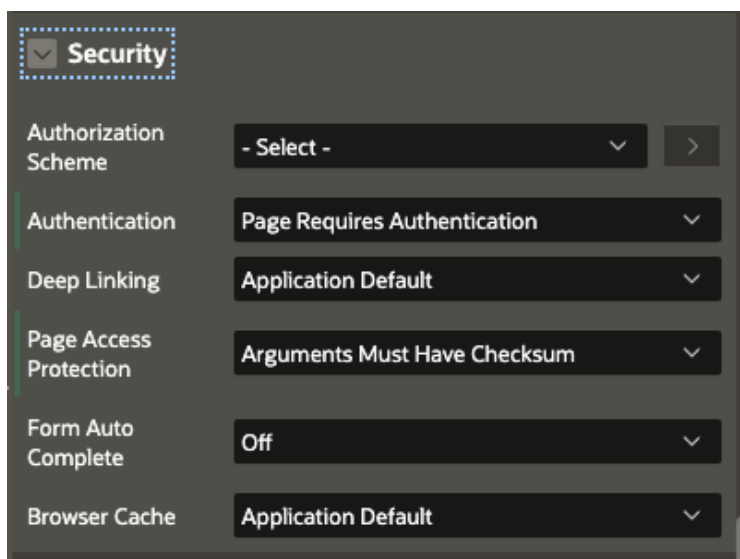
Security

Authorization Scheme
- Select -

Authentication
Page Requires Authentication

Deep Linking
Application Default

Page Access Protection
Arguments Must Have Checksum

Form Auto Complete
Off

Browser Cache
Application Default